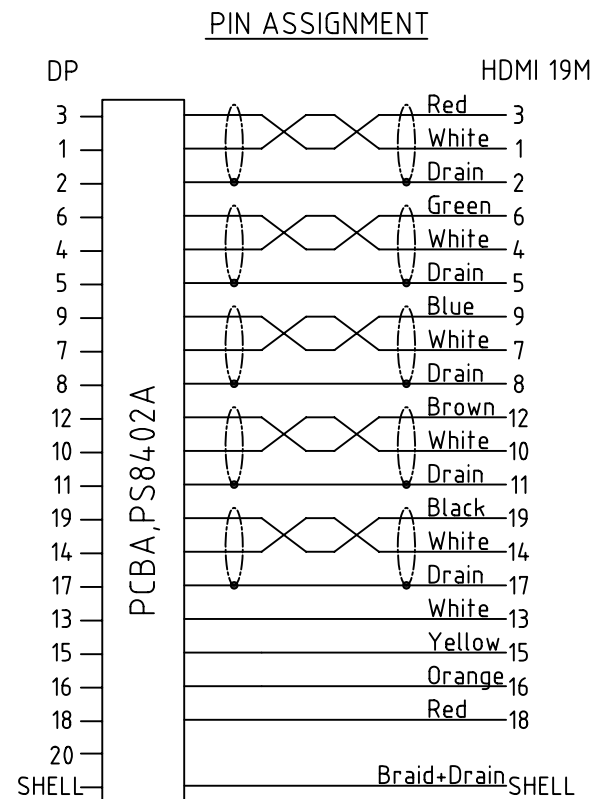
PIN ASSIGNMENT

DP

HDMI 19M

3
1
2
6
4
5
9
7
8
12
10
11
19
14
17
13
15
16
18
20
SHELL

PCBA,PS8402A

Red 3
White 1
Drain 2
Green 6
White 4
Drain 5
Blue 9
White 7
Drain 8
Brown 12
White 10
Drain 11
Black 19
White 14
Drain 17
White 13
Yellow 15
Orange 16
Red 18
Braid+Drain SHELL